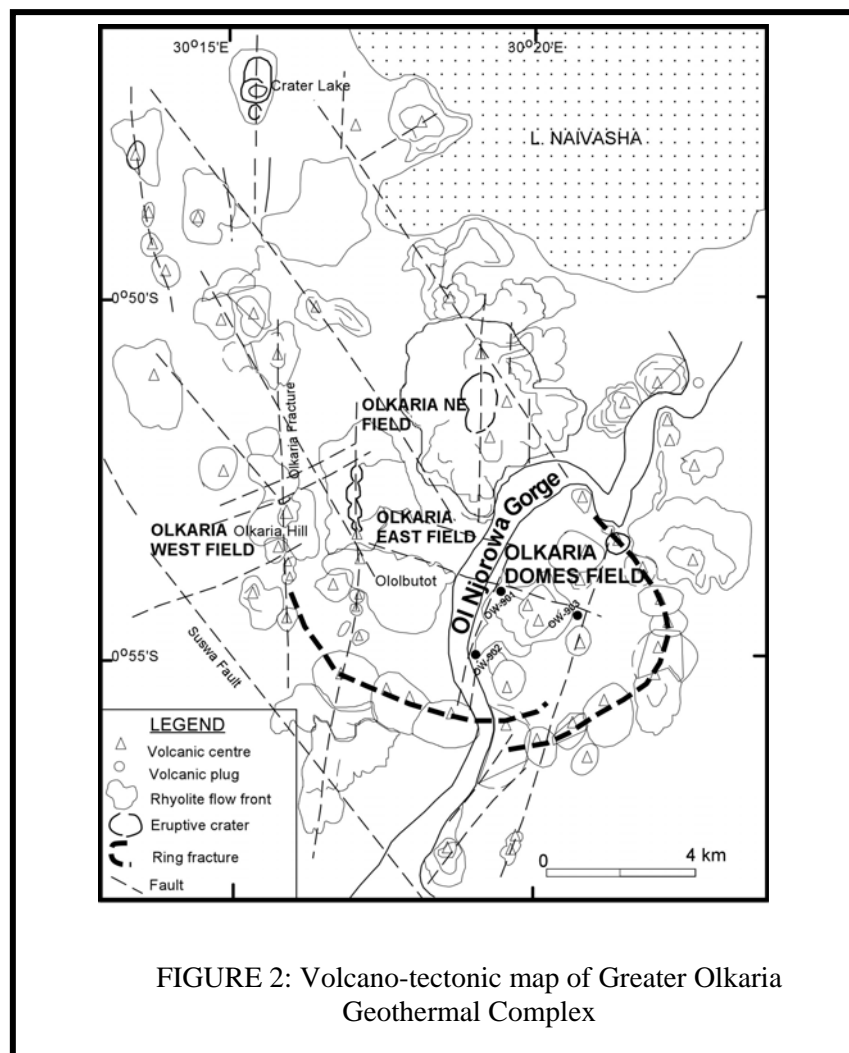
30°15'E

30°20'E

Crater Lake

L. NAIVASHA

0°50'S

Olkaria Fracture

OLKARIA NE FIELD

Ol Njorowa Gorge

OLKARIA EAST FIELD

OLKARIA WEST FIELD

Olkaria Hill

OLKARIA DOMES FIELD

Ololbutot

OW-901

OW-903

OW-902

0°55'S

Suswa Fault

LEGEND
Volcanic centre
Volcanic plug
Rhyolite flow front
Eruptive crater
Ring fracture
Fault

0

4 km

FIGURE 2: Volcano-tectonic map of Greater Olkaria Geothermal Complex